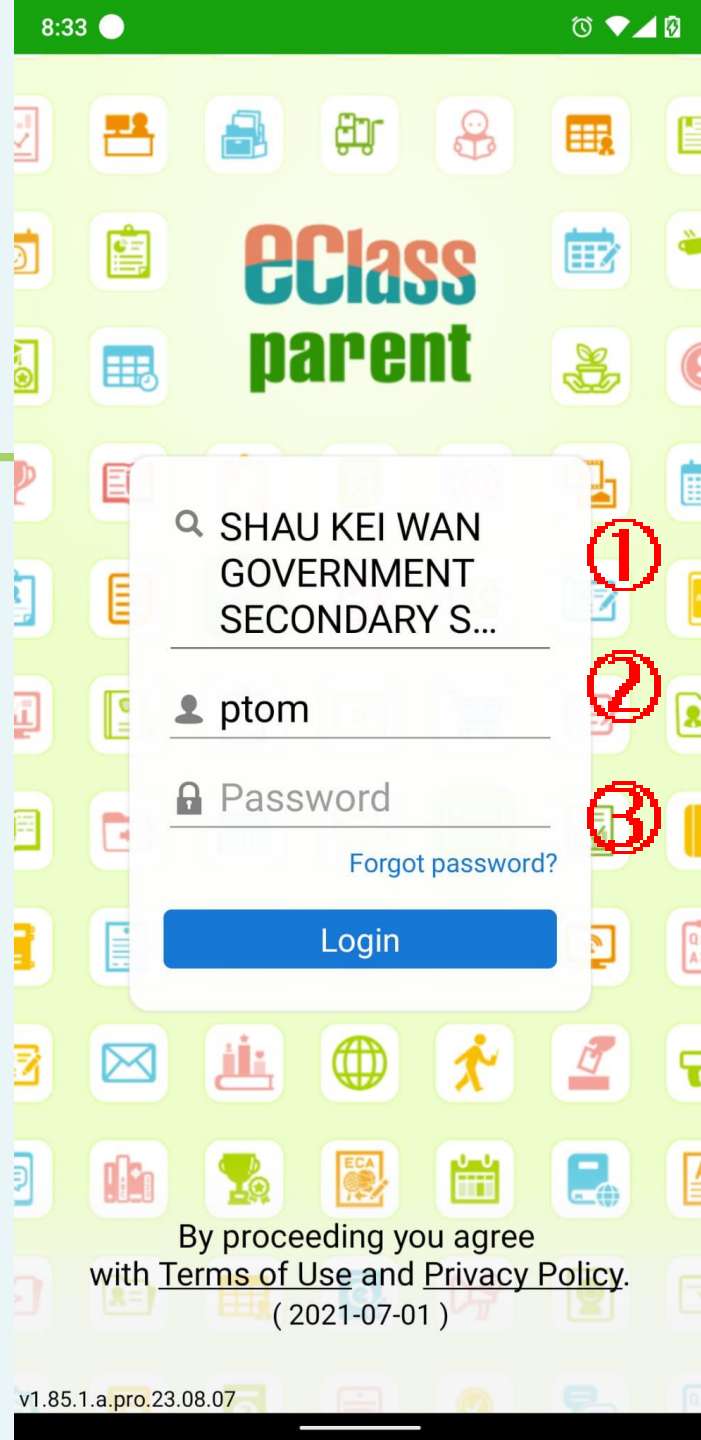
8:33

eClass parent

SHAU KEI WAN GOVERNMENT SECONDARY S...

①

ptom

②

Password

③

Forgot password?

Login

ECA

By proceeding you agree with Terms of Use and Privacy Policy.
( 2021-07-01 )

v1.85.1.a.pro.23.08.07